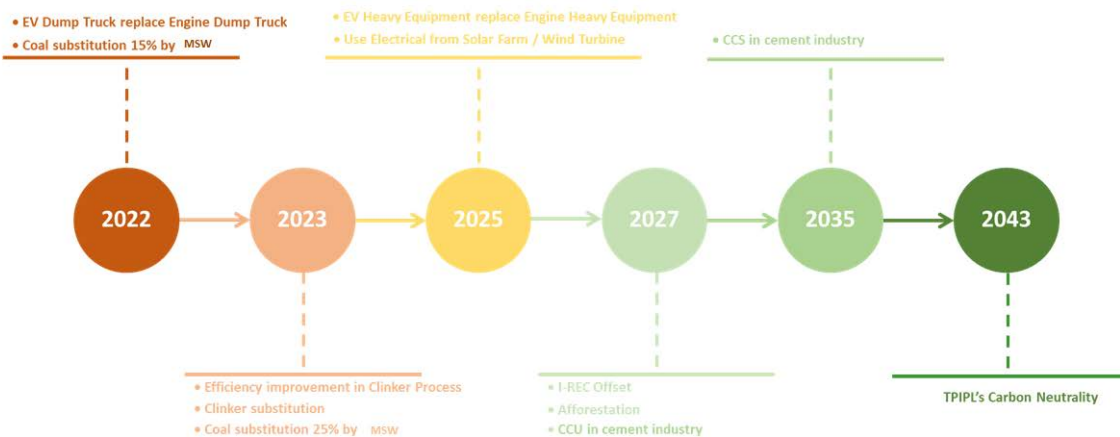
• EV Dump Truck replace Engine Dump Truck
• Coal substitution 15% by MSW

• EV Heavy Equipment replace Engine Heavy Equipment
• Use Electrical from Solar Farm / Wind Turbine

• CCS in cement industry

2022

2023

2025

2027

2035

2043

• Efficiency improvement in Clinker Process
• Clinker substitution
• Coal substitution 25% by MSW

• I-REC Offset
• Afforestation
• CCU in cement industry

TPIPL's Carbon Neutrality